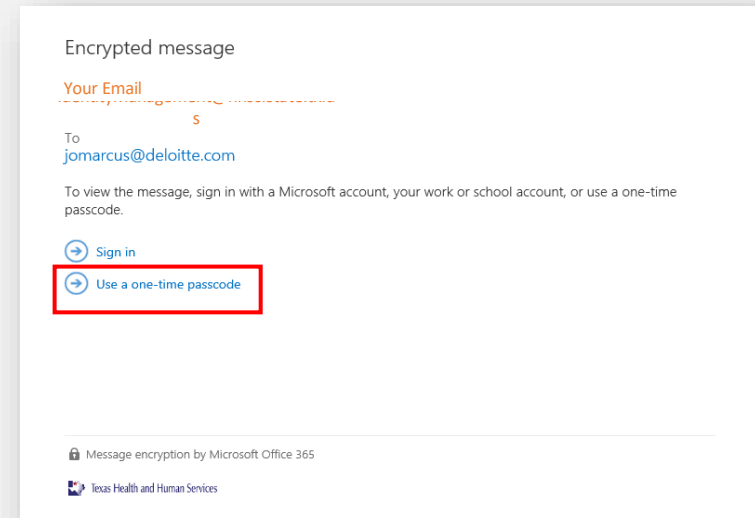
Encrypted message

Your Email
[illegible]
s

To
jomarcus@deloitte.com

To view the message, sign in with a Microsoft account, your work or school account, or use a one-time passcode.

Sign in

Use a one-time passcode

Message encryption by Microsoft Office 365

Texas Health and Human Services